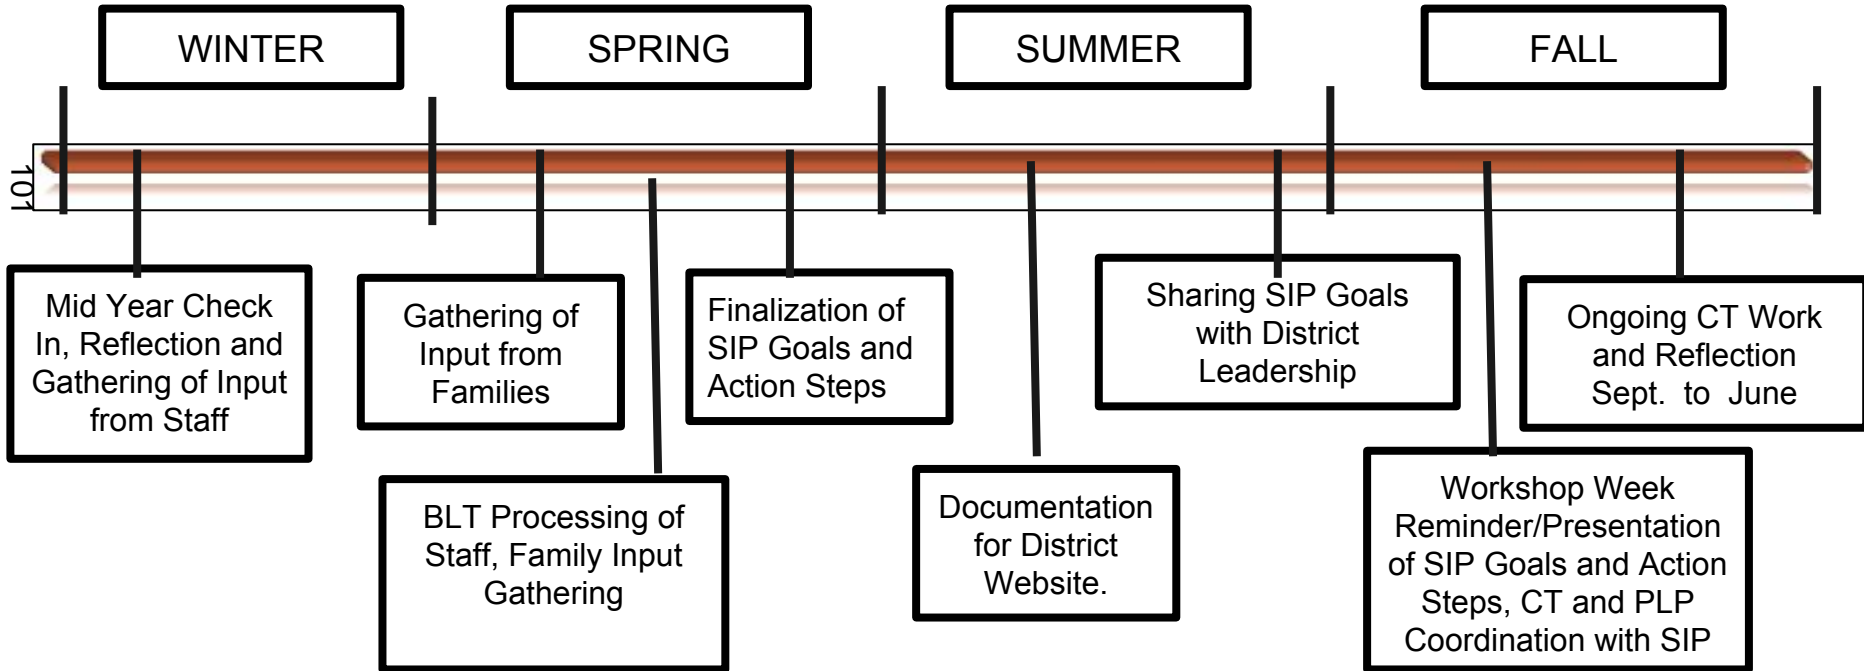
WINTER

SPRING

SUMMER

FALL

101

Mid Year Check In, Reflection and Gathering of Input from Staff

Gathering of Input from Families

BLT Processing of Staff, Family Input Gathering

Finalization of SIP Goals and Action Steps

Documentation for District Website.

Sharing SIP Goals with District Leadership

Workshop Week Reminder/Presentation of SIP Goals and Action Steps, CT and PLP Coordination with SIP

Ongoing CT Work and Reflection Sept. to June